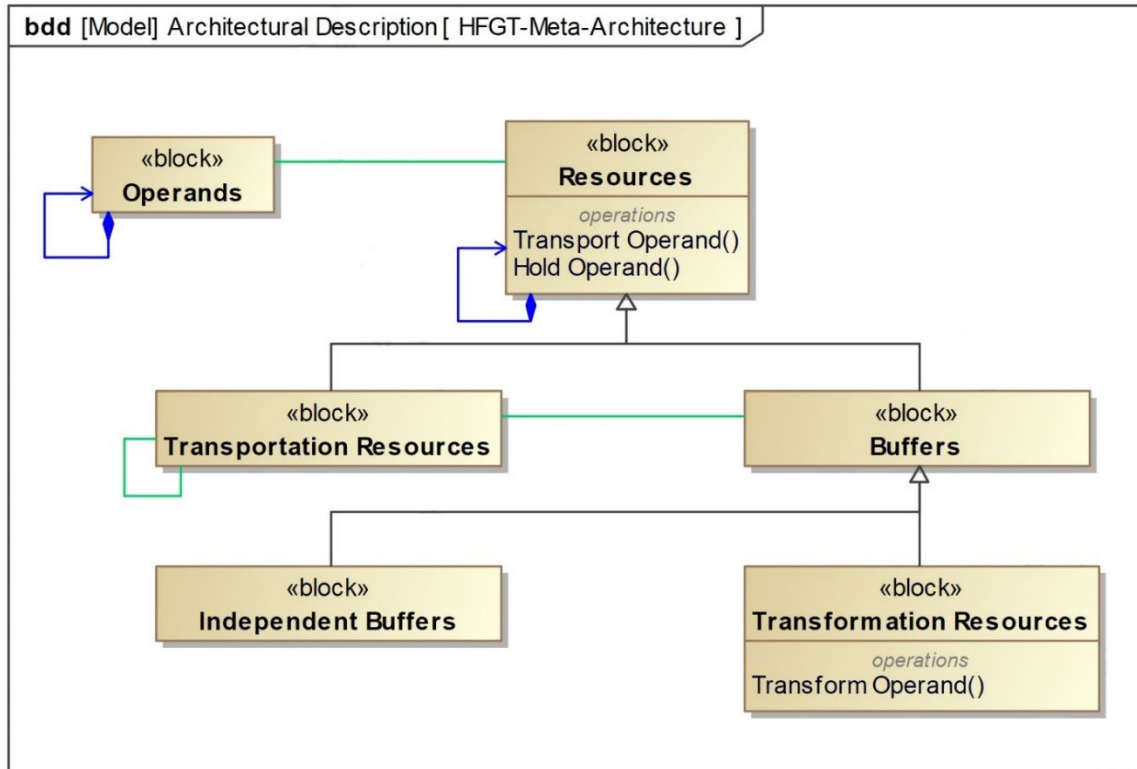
bdd [Model] Architectural Description [ HFGT-Meta-Architecture ]

«block»
Operands

«block»
Resources

operations
Transport Operand()
Hold Operand()

«block»
Transportation Resources

«block»
Buffers

«block»
Independent Buffers

«block»
Transformation Resources

operations
Transform Operand()